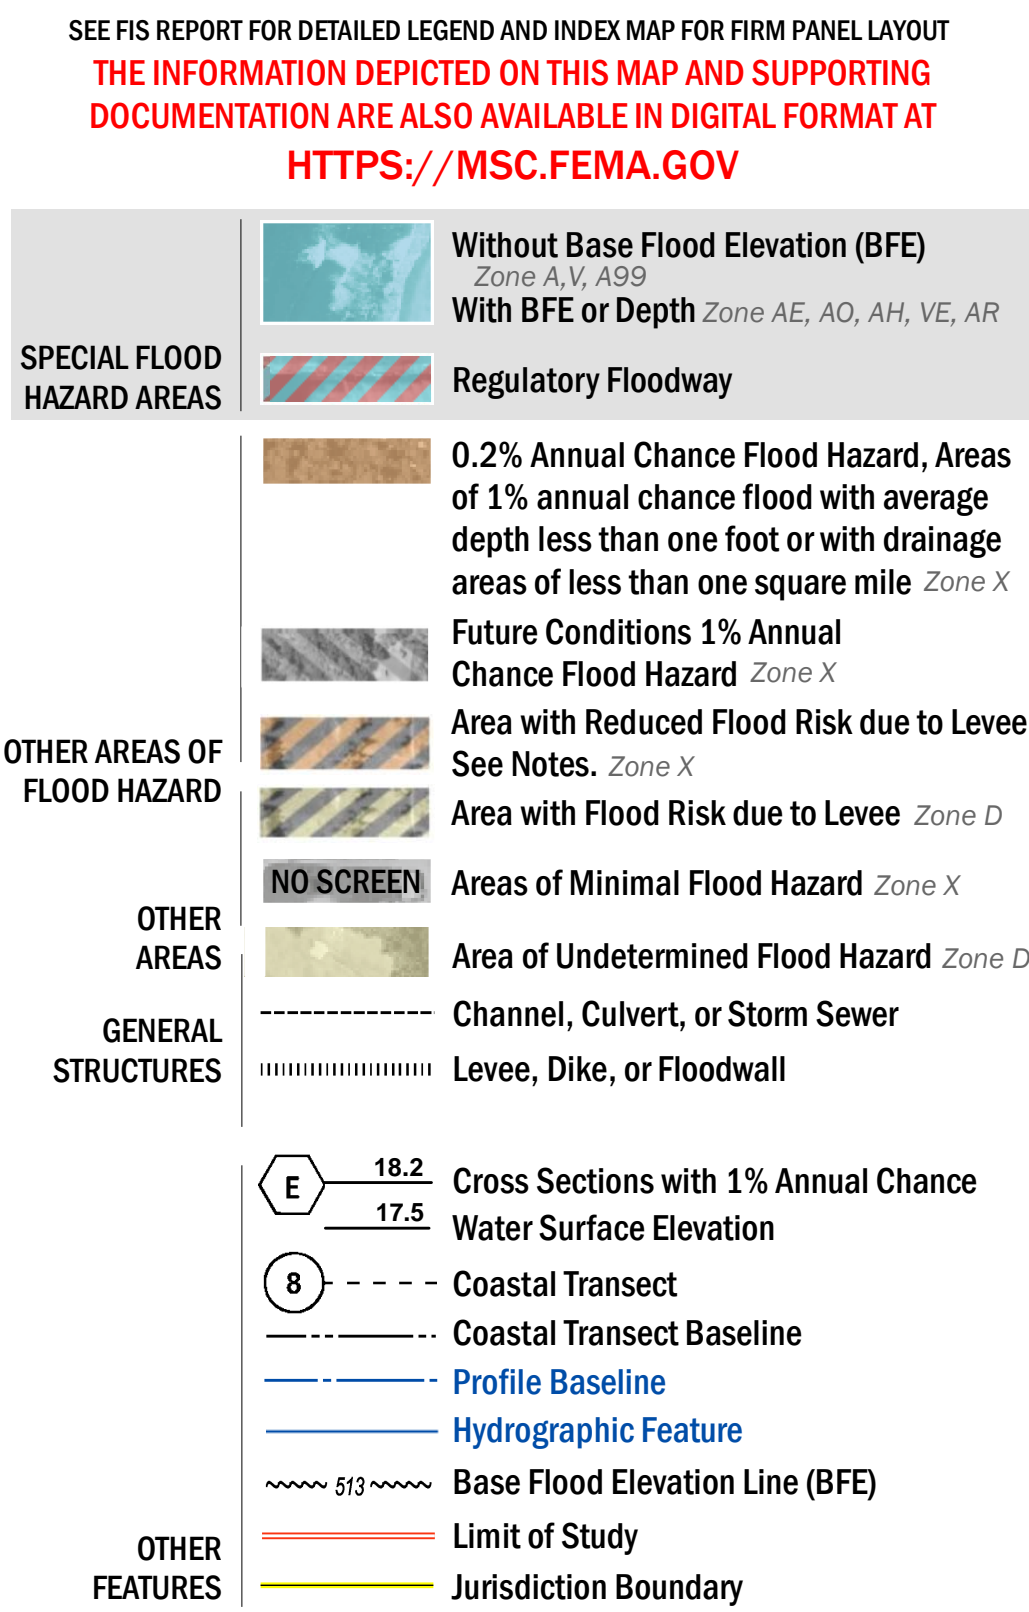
SEE FIS REPORT FOR DETAILED LEGEND AND INDEX MAP FOR FIRM PANEL LAYOUT

THE INFORMATION DEPICTED ON THIS MAP AND SUPPORTING DOCUMENTATION ARE ALSO AVAILABLE IN DIGITAL FORMAT AT HTTPS://MSC.FEMA.GOV

SPECIAL FLOOD HAZARD AREAS

Without Base Flood Elevation (BFE) Zone A,V, A99

With BFE or Depth Zone AE, AO, AH, VE, AR

Regulatory Floodway

OTHER AREAS OF FLOOD HAZARD

0.2% Annual Chance Flood Hazard, Areas of 1% annual chance flood with average depth less than one foot or with drainage areas of less than one square mile Zone X

Future Conditions 1% Annual Chance Flood Hazard Zone X

Area with Reduced Flood Risk due to Levee See Notes. Zone X

Area with Flood Risk due to Levee Zone D

OTHER AREAS

NO SCREEN Areas of Minimal Flood Hazard Zone X

Area of Undetermined Flood Hazard Zone D

GENERAL STRUCTURES

Channel, Culvert, or Storm Sewer

Levee, Dike, or Floodwall

E 18.2 17.5 Cross Sections with 1% Annual Chance Water Surface Elevation

8 Coastal Transect

Coastal Transect Baseline

Profile Baseline

Hydrographic Feature

513 Base Flood Elevation Line (BFE)

OTHER FEATURES

Limit of Study

Jurisdiction Boundary